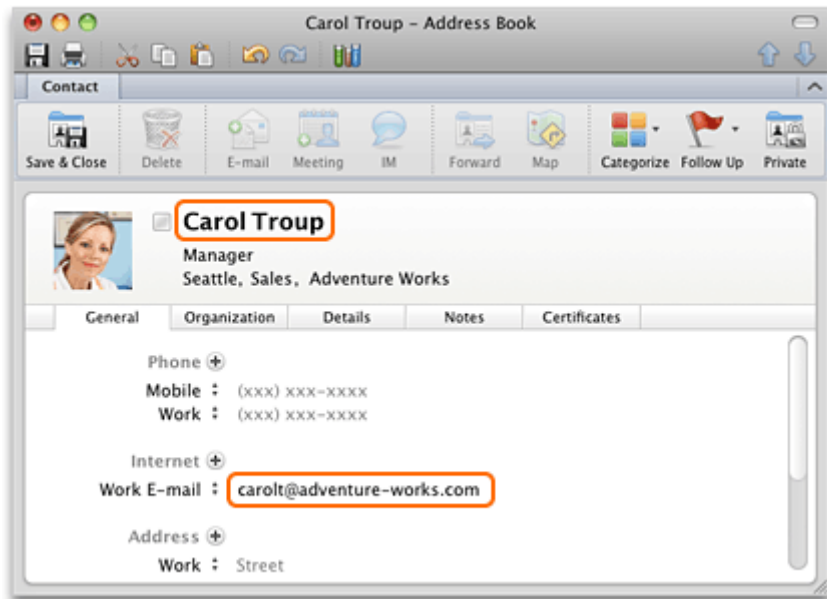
Carol Troup – Address Book

Contact

Save & Close
Delete
E-mail
Meeting
IM
Forward
Map
Categorize
Follow Up
Private

Carol Troup
Manager
Seattle, Sales, Adventure Works

General
Organization
Details
Notes
Certificates

Phone
Mobile (xxx) xxx-xxxx
Work (xxx) xxx-xxxx

Internet
Work E-mail carolt@adventure-works.com

Address
Work Street